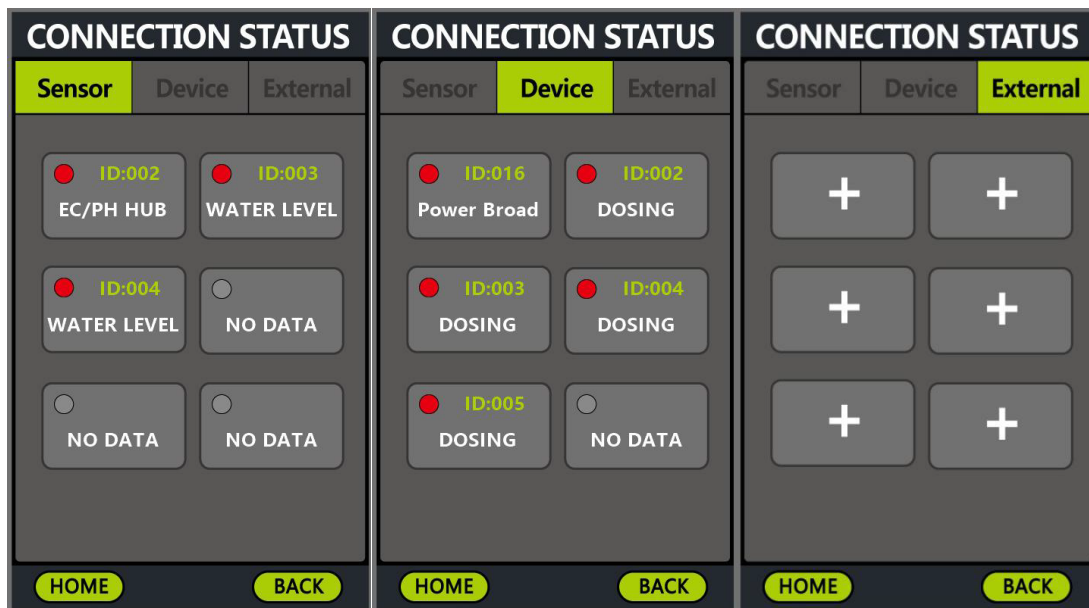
CONNECTION STATUS

Sensor Device External

ID:002 EC/PH HUB

ID:003 WATER LEVEL

ID:004 WATER LEVEL

NO DATA

NO DATA

NO DATA

HOME BACK

CONNECTION STATUS

Sensor Device External

ID:016 Power Broad

ID:002 DOSING

ID:003 DOSING

ID:004 DOSING

ID:005 DOSING

NO DATA

HOME BACK

CONNECTION STATUS

Sensor Device External

+ +

+ +

+ +

HOME BACK